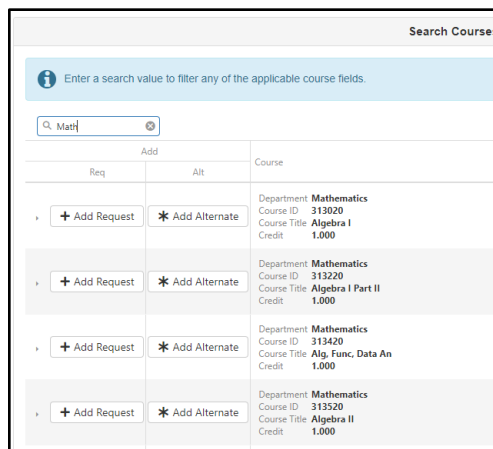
Search Course

Enter a search value to filter any of the applicable course fields.

Math

| Add | | Course |
|---|---|---|
| Req | Alt | |
| + Add Request | ✱ Add Alternate | Department **Mathematics** Course ID **313020** Course Title **Algebra I** Credit **1.000** |
| + Add Request | ✱ Add Alternate | Department **Mathematics** Course ID **313220** Course Title **Algebra I Part II** Credit **1.000** |
| + Add Request | ✱ Add Alternate | Department **Mathematics** Course ID **313420** Course Title **Alg, Func, Data An** Credit **1.000** |
| + Add Request | ✱ Add Alternate | Department **Mathematics** Course ID **313520** Course Title **Algebra II** Credit **1.000** |